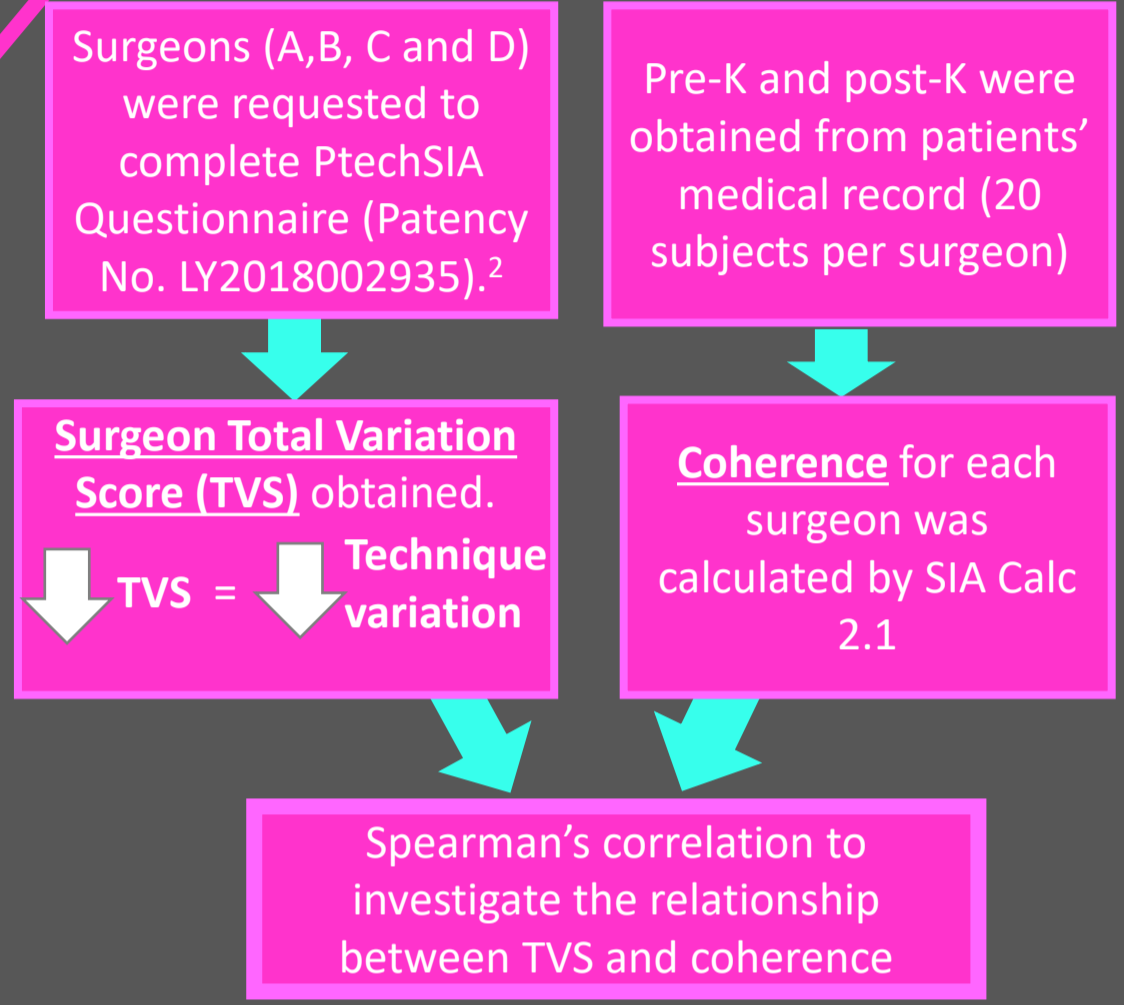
Surgeons (A,B, C and D) were requested to complete PtechSIA Questionnaire (Patency No. LY2018002935).$^2$

Pre-K and post-K were obtained from patients' medical record (20 subjects per surgeon)

Surgeon Total Variation Score (TVS) obtained.

TVS = Technique variation

Coherence for each surgeon was calculated by SIA Calc 2.1

Spearman's correlation to investigate the relationship between TVS and coherence